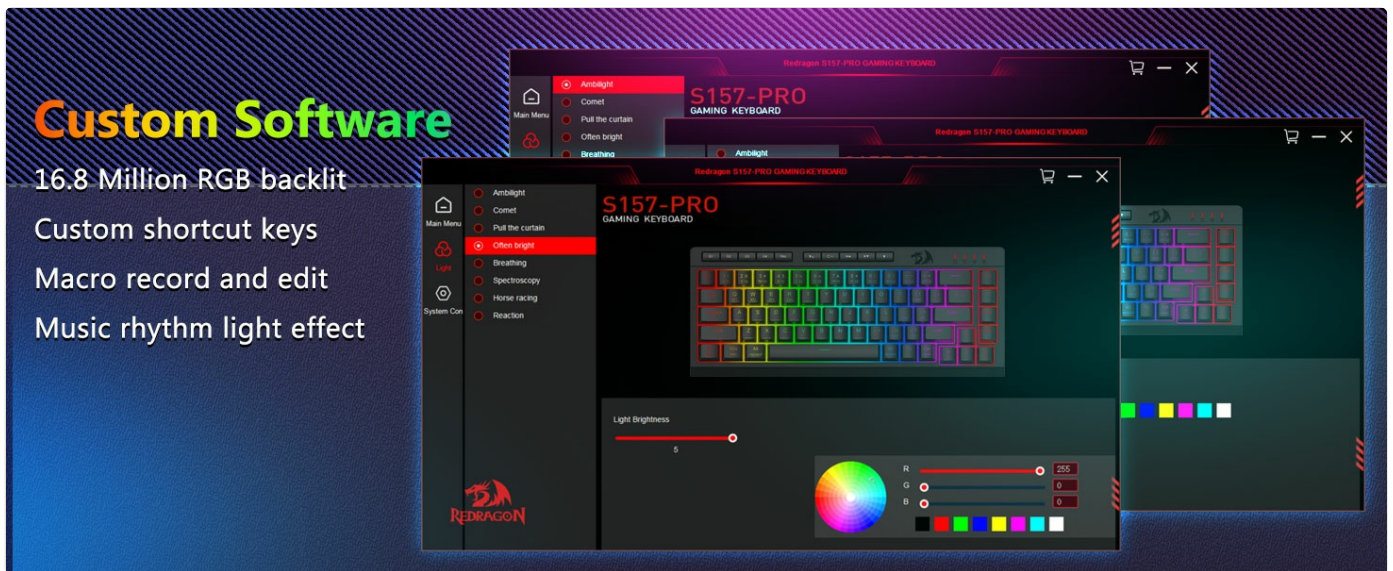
Custom Software
16.8 Million RGB backlit
Custom shortcut keys
Macro record and edit
Music rhythm light effect

Redragon S157-PRO GAMING KEYBOARD

Main Menu

Ambilight
Comet
Pull the curtain
Often bright
Breathing

S157-PRO
GAMING KEYBOARD

Redragon S157-PRO GAMING KEYBOARD

Ambilight

Redragon S157-PRO GAMING KEYBOARD

Main Menu
Light
System Con

Ambilight
Comet
Pull the curtain
Often bright
Breathing
Spectroscopy
Horse racing
Reaction

S157-PRO
GAMING KEYBOARD

Light Brightness
5

R 255
G 0
B 0

REDRAGON